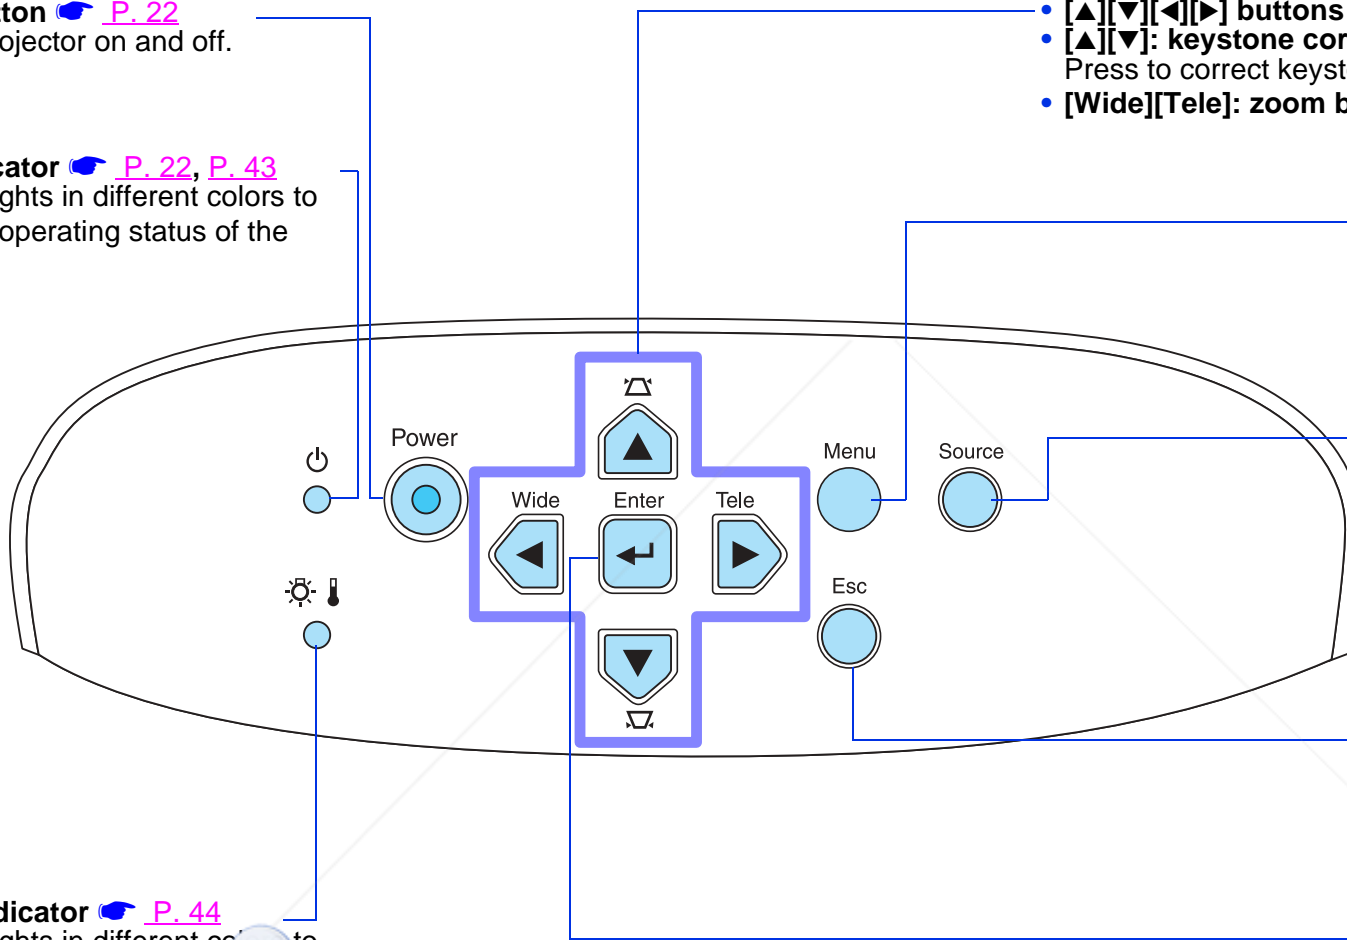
ton ☛ P. 22
ojector on and off.

cator ☛ P. 22, P. 43
ghts in different colors to
operating status of the

• [▲][▼][◀][▶] buttons
• [▲][▼]: keystone cor
Press to correct keyst
• [Wide][Tele]: zoom b

Power
Wide
Enter
Tele
Menu
Source
Esc

dicator ☛ P. 44
ghts in different co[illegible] to